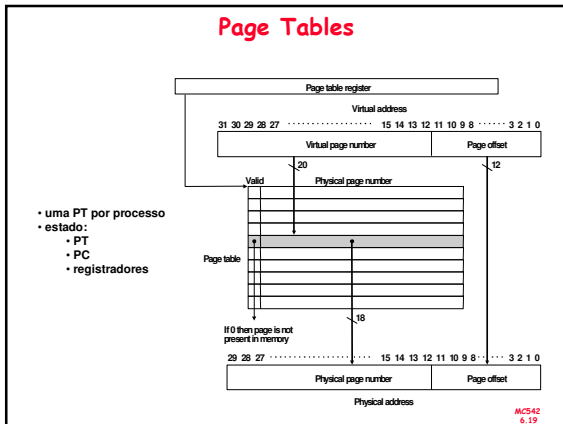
Page Tables

Page table register

Virtual address

31 30 29 28 27 ·················· 15 14 13 12 11 10 9 8 ····· 3 2 1 0

Virtual page number

Page offset

20

12

Valid

Physical page number

• uma PT por processo
• estado:
• PT
• PC
• registradores

Page table

18

If 0 then page is not present in memory

29 28 27 ·················· 15 14 13 12 11 10 9 8 ····· 3 2 1 0

Physical page number

Page offset

Physical address

MC542
6.19